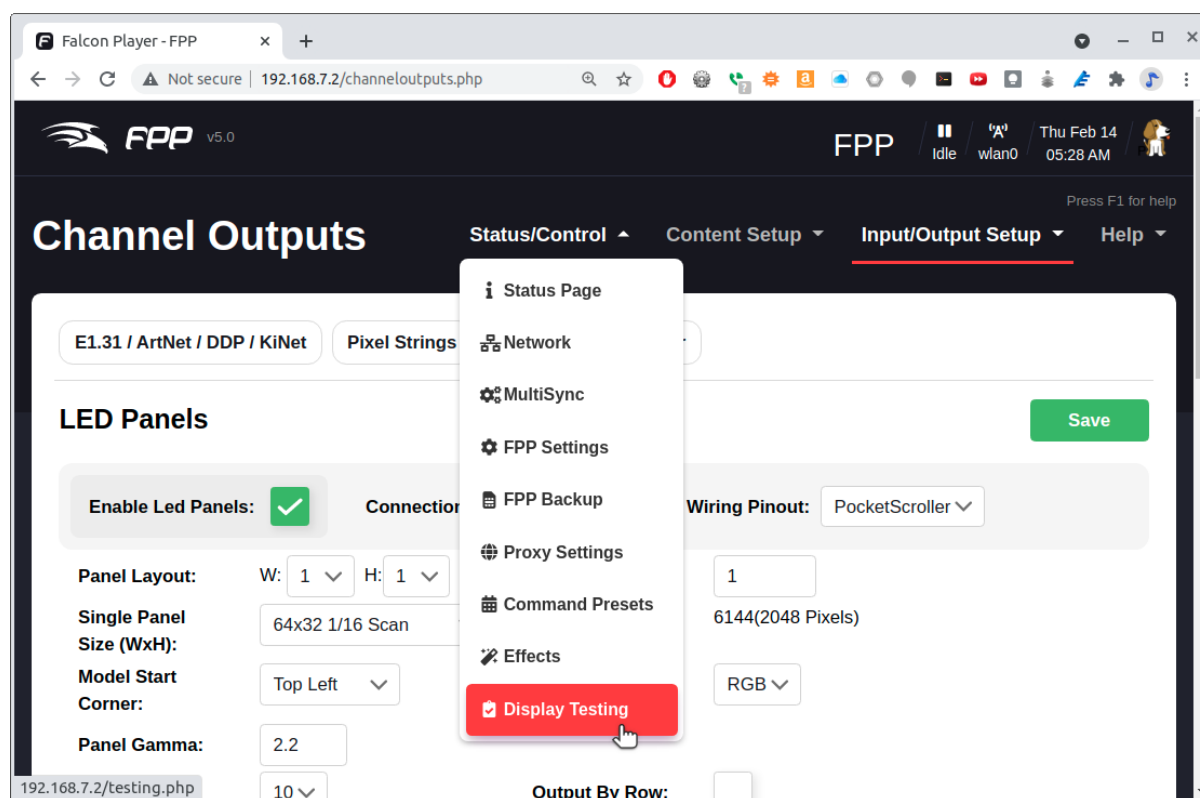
Falcon Player - FPP ×
+
Not secure | 192.168.7.2/channeloutputs.php

FPP v5.0
FPP
Idle
wlan0
Thu Feb 14
05:28 AM

Press F1 for help
Channel Outputs
Status/Control
Content Setup
Input/Output Setup
Help

E1.31 / ArtNet / DDP / KiNet
Pixel Strings

Status Page
Network
MultiSync
FPP Settings
FPP Backup
Proxy Settings
Command Presets
Effects
Display Testing

LED Panels
Save

Enable Led Panels:
Connection
Wiring Pinout:
PocketScroller

Panel Layout:
W: 1
H: 1
1
Single Panel Size (WxH):
64x32 1/16 Scan
6144(2048 Pixels)
Model Start Corner:
Top Left
RGB
Panel Gamma:
2.2
10
Output By Row:

192.168.7.2/testing.php